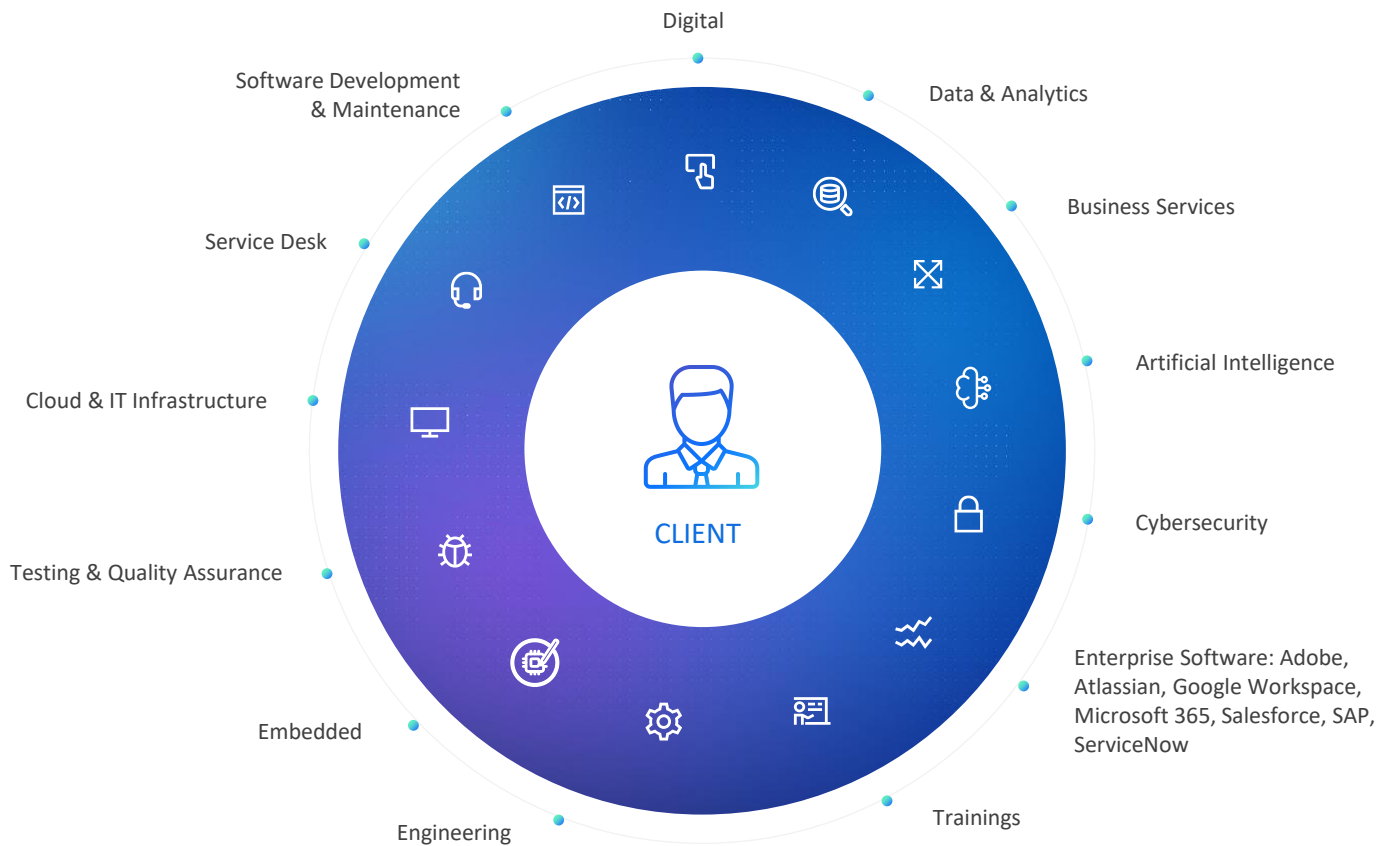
Digital

Data & Analytics

Business Services

Artificial Intelligence

Cybersecurity

Enterprise Software: Adobe, Atlassian, Google Workspace, Microsoft 365, Salesforce, SAP, ServiceNow

Trainings

Engineering

Embedded

Testing & Quality Assurance

Cloud & IT Infrastructure

Service Desk

Software Development & Maintenance

CLIENT